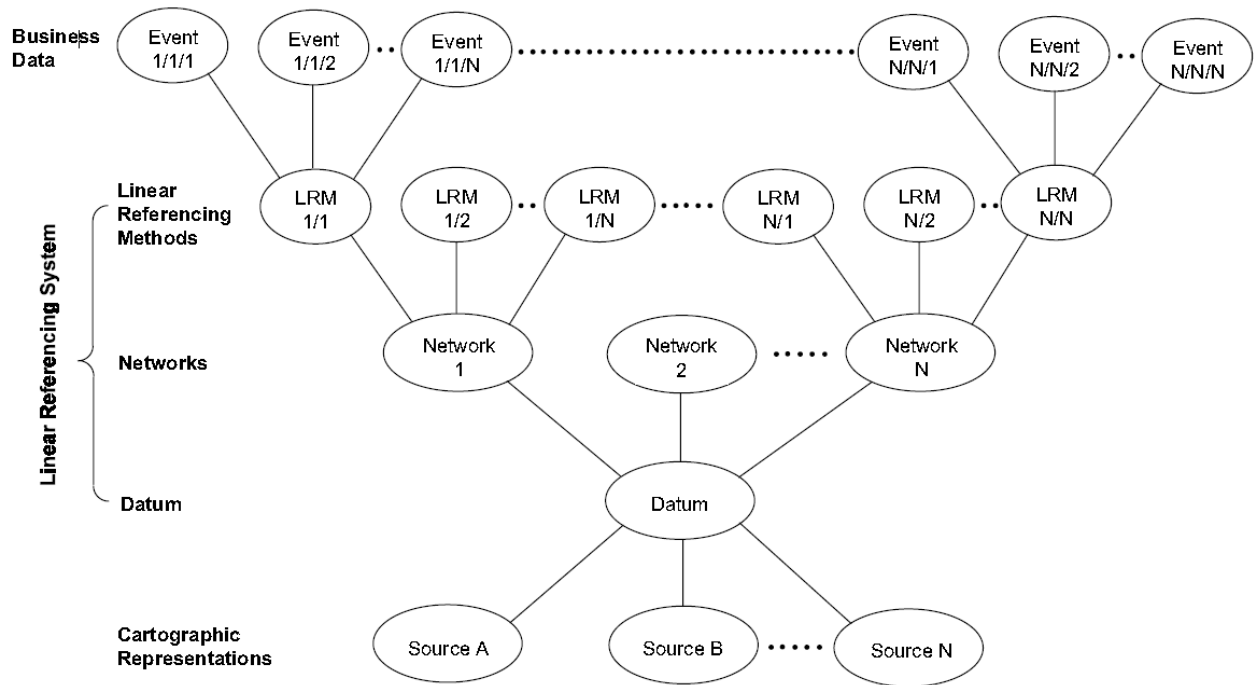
Business Data

Event 1/1/1

Event 1/1/2

Event 1/1/N

Event N/N/1

Event N/N/2

Event N/N/N

Linear Referencing System

Linear Referencing Methods

LRM 1/1

LRM 1/2

LRM 1/N

LRM N/1

LRM N/2

LRM N/N

Networks

Network 1

Network 2

Network N

Datum

Datum

Cartographic Representations

Source A

Source B

Source N